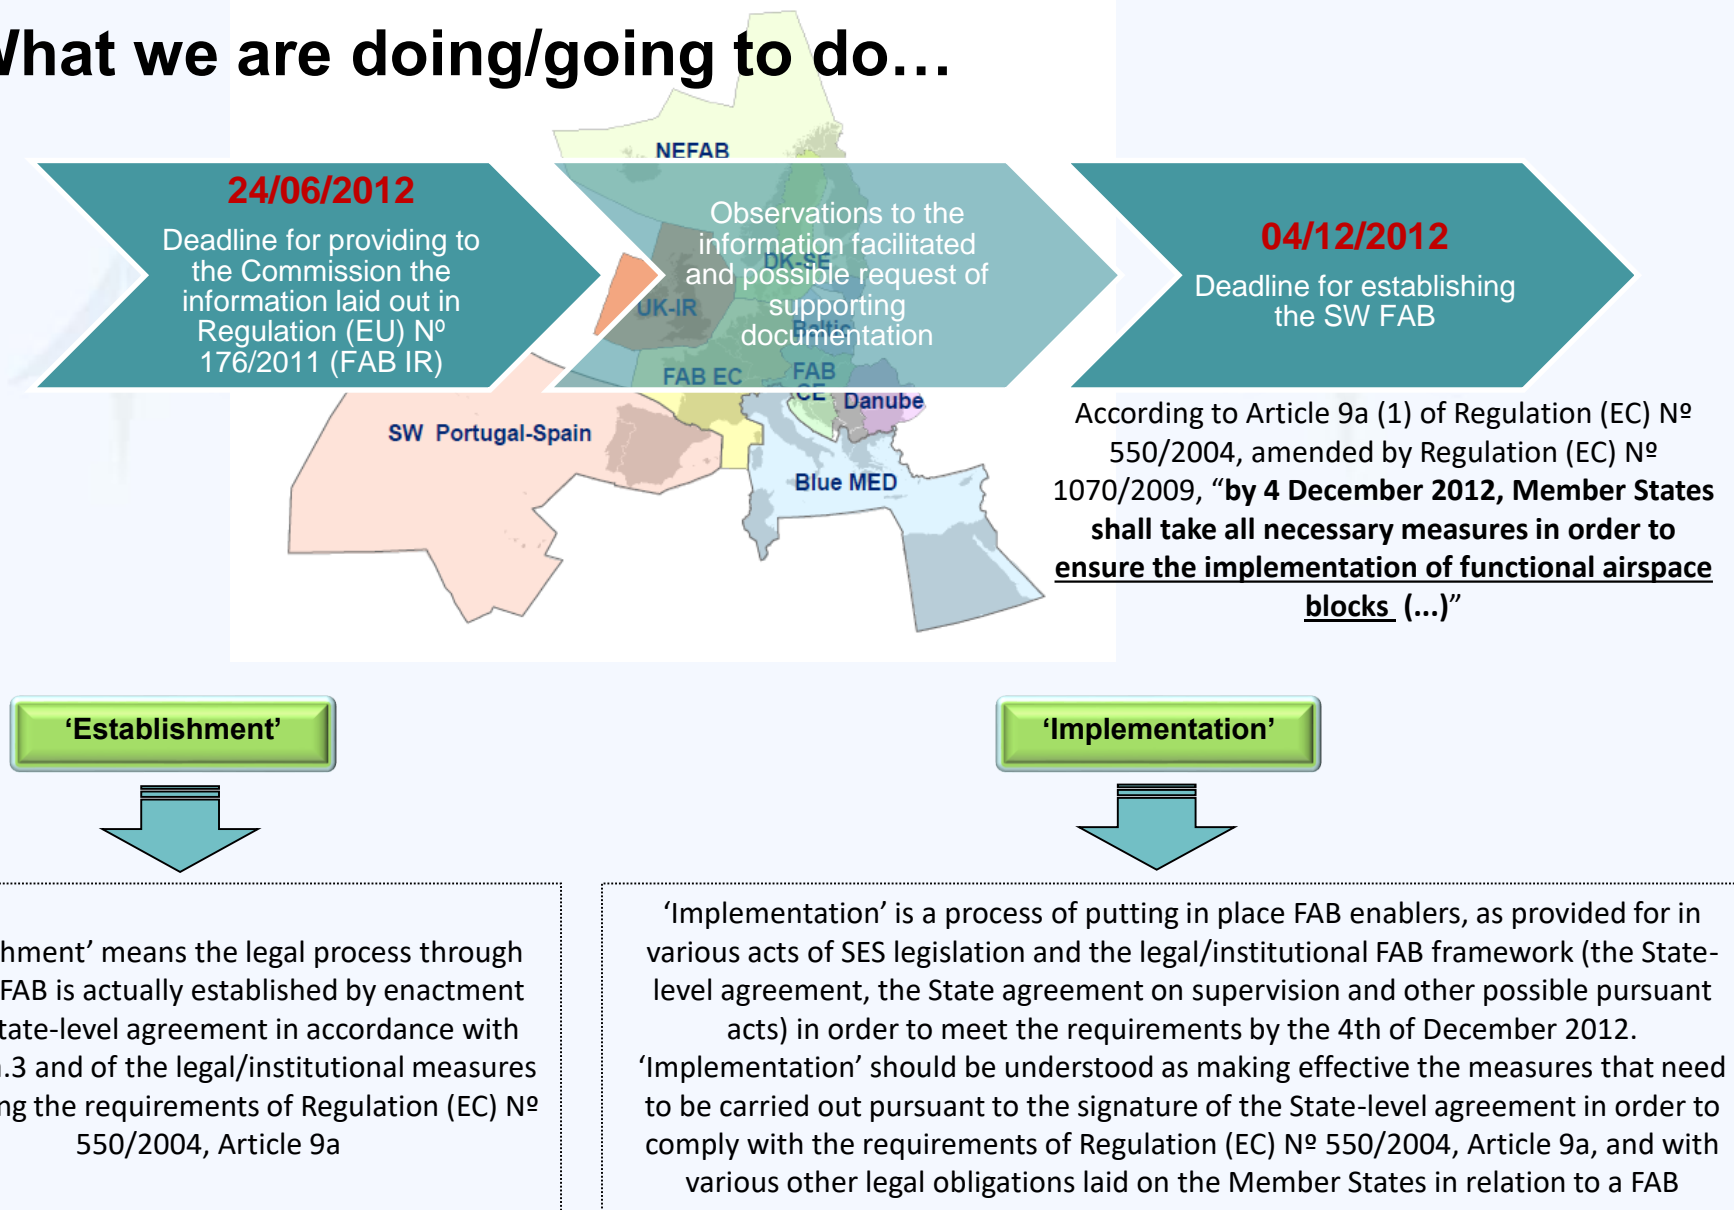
Vhat we are doing/going to do…

NEFAB

24/06/2012
Deadline for providing to the Commission the information laid out in Regulation (EU) Nº 176/2011 (FAB IR)

Observations to the information facilitated and possible request of supporting documentation

DK-SE
UK-IR
Baltic
FAB EC
FAB CE
Danube
SW Portugal-Spain
Blue MED

04/12/2012
Deadline for establishing the SW FAB

According to Article 9a (1) of Regulation (EC) Nº 550/2004, amended by Regulation (EC) Nº 1070/2009, "**by 4 December 2012, Member States shall take all necessary measures in order to ensure the implementation of functional airspace blocks (...)**"

'Establishment'

'Implementation'

hment' means the legal process through FAB is actually established by enactment tate-level agreement in accordance with .3 and of the legal/institutional measures ng the requirements of Regulation (EC) Nº 550/2004, Article 9a

'Implementation' is a process of putting in place FAB enablers, as provided for in various acts of SES legislation and the legal/institutional FAB framework (the State-level agreement, the State agreement on supervision and other possible pursuant acts) in order to meet the requirements by the 4th of December 2012. 'Implementation' should be understood as making effective the measures that need to be carried out pursuant to the signature of the State-level agreement in order to comply with the requirements of Regulation (EC) Nº 550/2004, Article 9a, and with various other legal obligations laid on the Member States in relation to a FAB